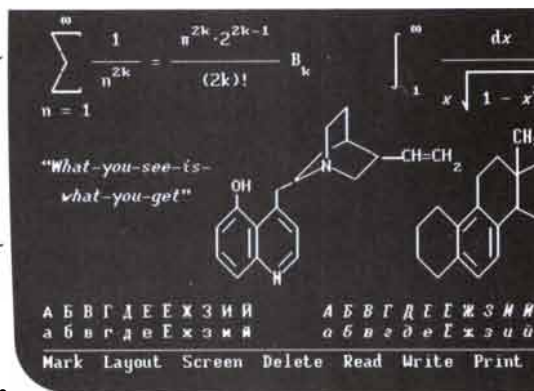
$\sum_{n=1}^{\infty} \frac{1}{n^{2k}} = \frac{\pi^{2k} \cdot 2^{2k-1}}{(2k)!} B_k$

$\int_{1}^{\infty} \frac{dx}{x\sqrt{1-x}}$ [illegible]

"What-you-see-is-what-you-get"

OH

N

N

CH=CH$_2$

CH

А Б В Г Д Е Ё Ж З И Й

а б в г д е ё ж з и й

А Б В Г Д Е Ё Ж З И Й

а б в г д е ё ж з и й

Mark Layout Screen Delete Read Write Print